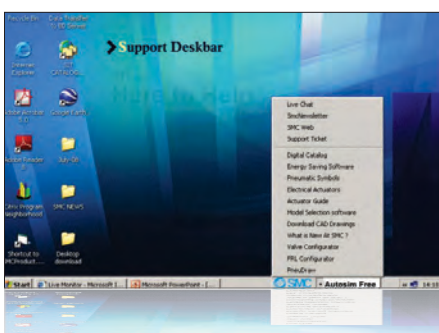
Recycle Bin
Data Transfer to SS Server

Internet Explorer
SMC CATALOG

Adobe Acrobat 7.0
Google Earth

Adobe Reader 8
July 08

Citrix Program Neighborhood
SMC NEWS

Shortcut to SMC Product...
Desktop download

Support Deskbar

Here to Help

Live Chat
SmcNewsletter
SMC Web
Support Ticket
Digital Catalog
Energy Saving Software
Pneumatic Symbols
Electrical Actuators
Actuator Guide
Model Selection software
Download CAD Drawings
What is New At SMC ?
Valve Configurator
FRL Configurator
PneuDraw

Start
Live Monitor - Microsoft I...
Microsoft PowerPoint - [...
SMC
Autosim Free